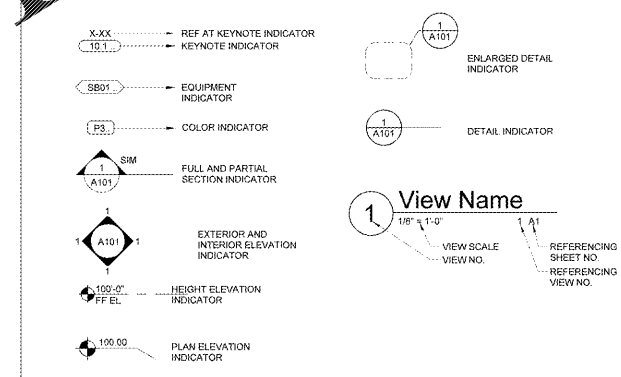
X-XX
REF AT KEYNOTE INDICATOR
10.1
KEYNOTE INDICATOR

SB01
EQUIPMENT INDICATOR

P3
COLOR INDICATOR

1
SIM
A101
FULL AND PARTIAL SECTION INDICATOR

1
1
A101
1
1
EXTERIOR AND INTERIOR ELEVATION INDICATOR

100'-0"
FF EL
HEIGHT ELEVATION INDICATOR

100.00
PLAN ELEVATION INDICATOR

1
A101
ENLARGED DETAIL INDICATOR

1
A101
DETAIL INDICATOR

1
View Name
1/8" = 1'-0"
1 A1
VIEW SCALE
VIEW NO.
REFERENCING SHEET NO.
REFERENCING VIEW NO.